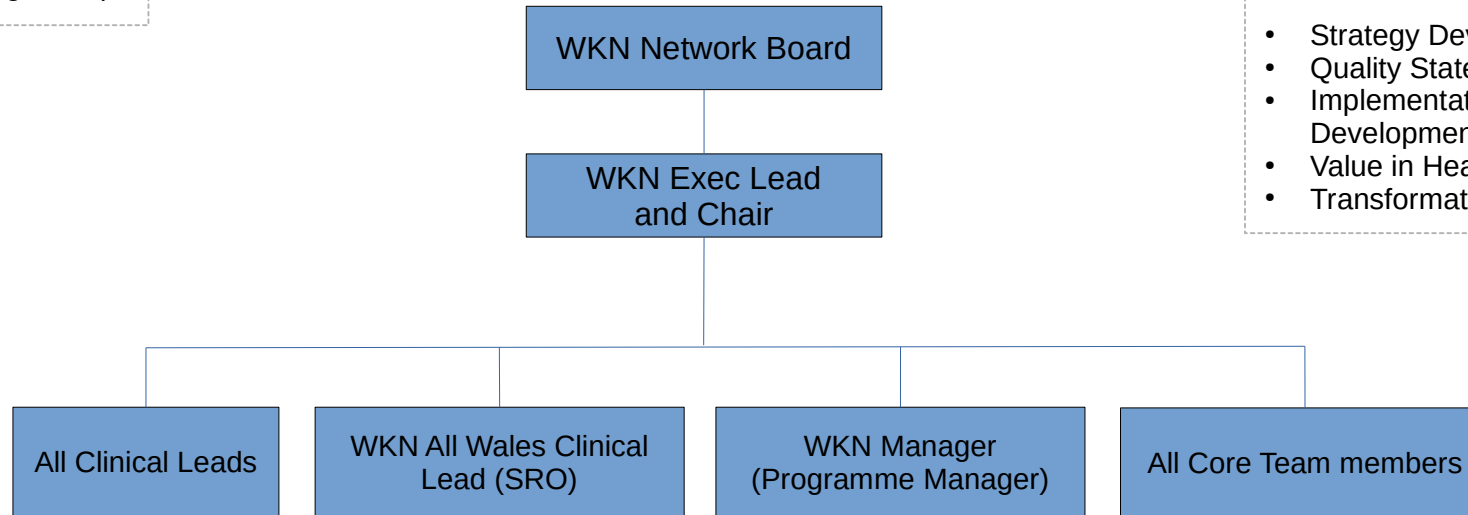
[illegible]

WKN Network Board

WKN Exec Lead and Chair

- Strategy Dev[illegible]
- Quality State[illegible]
- Implementat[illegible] Developmen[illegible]
- Value in Hea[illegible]
- Transformat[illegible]

All Clinical Leads

WKN All Wales Clinical Lead (SRO)

WKN Manager (Programme Manager)

All Core Team members